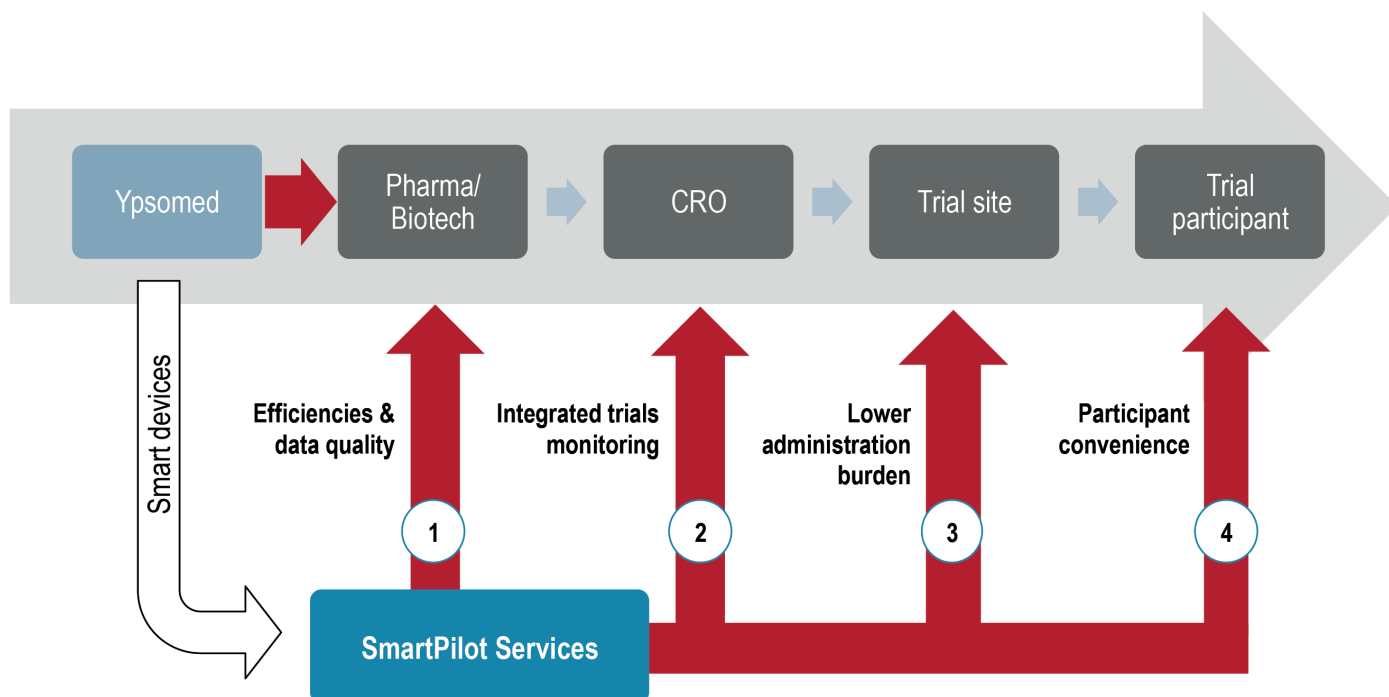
Ypsomed

Pharma/ Biotech

CRO

Trial site

Trial participant

Smart devices

Efficiencies & data quality

Integrated trials monitoring

Lower administration burden

Participant convenience

1

2

3

4

SmartPilot Services